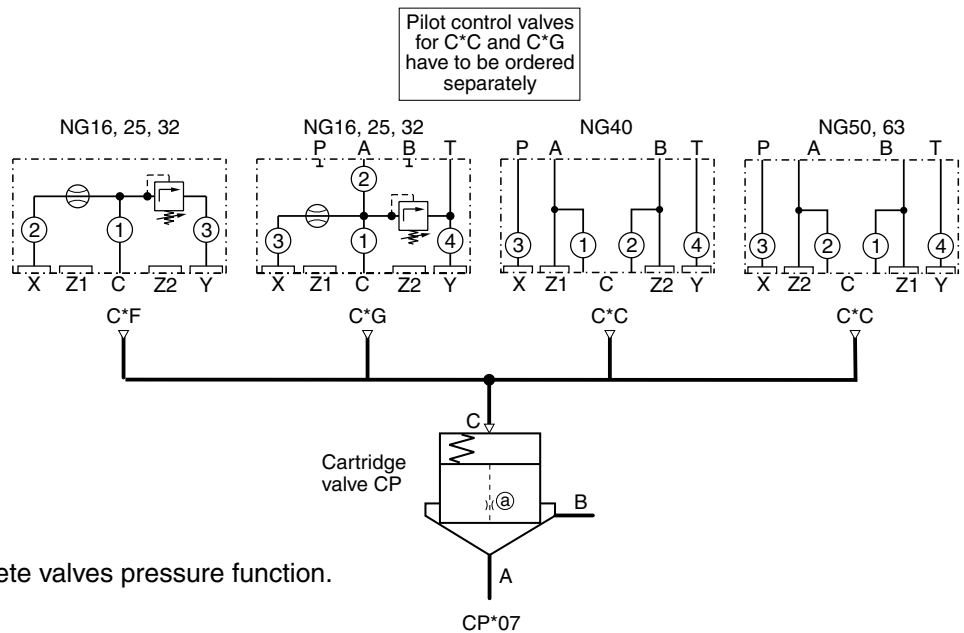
Pilot control valves for C*C and C*G have to be ordered separately

NG16, 25, 32

2 1 3

X Z1 C Z2 Y

C*F

NG16, 25, 32

P A B T

2

3 1 4

X Z1 C Z2 Y

C*G

NG40

P A B T

3 1 2 4

X Z1 C Z2 Y

C*C

NG50, 63

P A B T

3 2 1 4

X Z2 C Z1 Y

C*C

C

Cartridge valve CP

ⓐ

B

A

CP*07

ete valves pressure function.